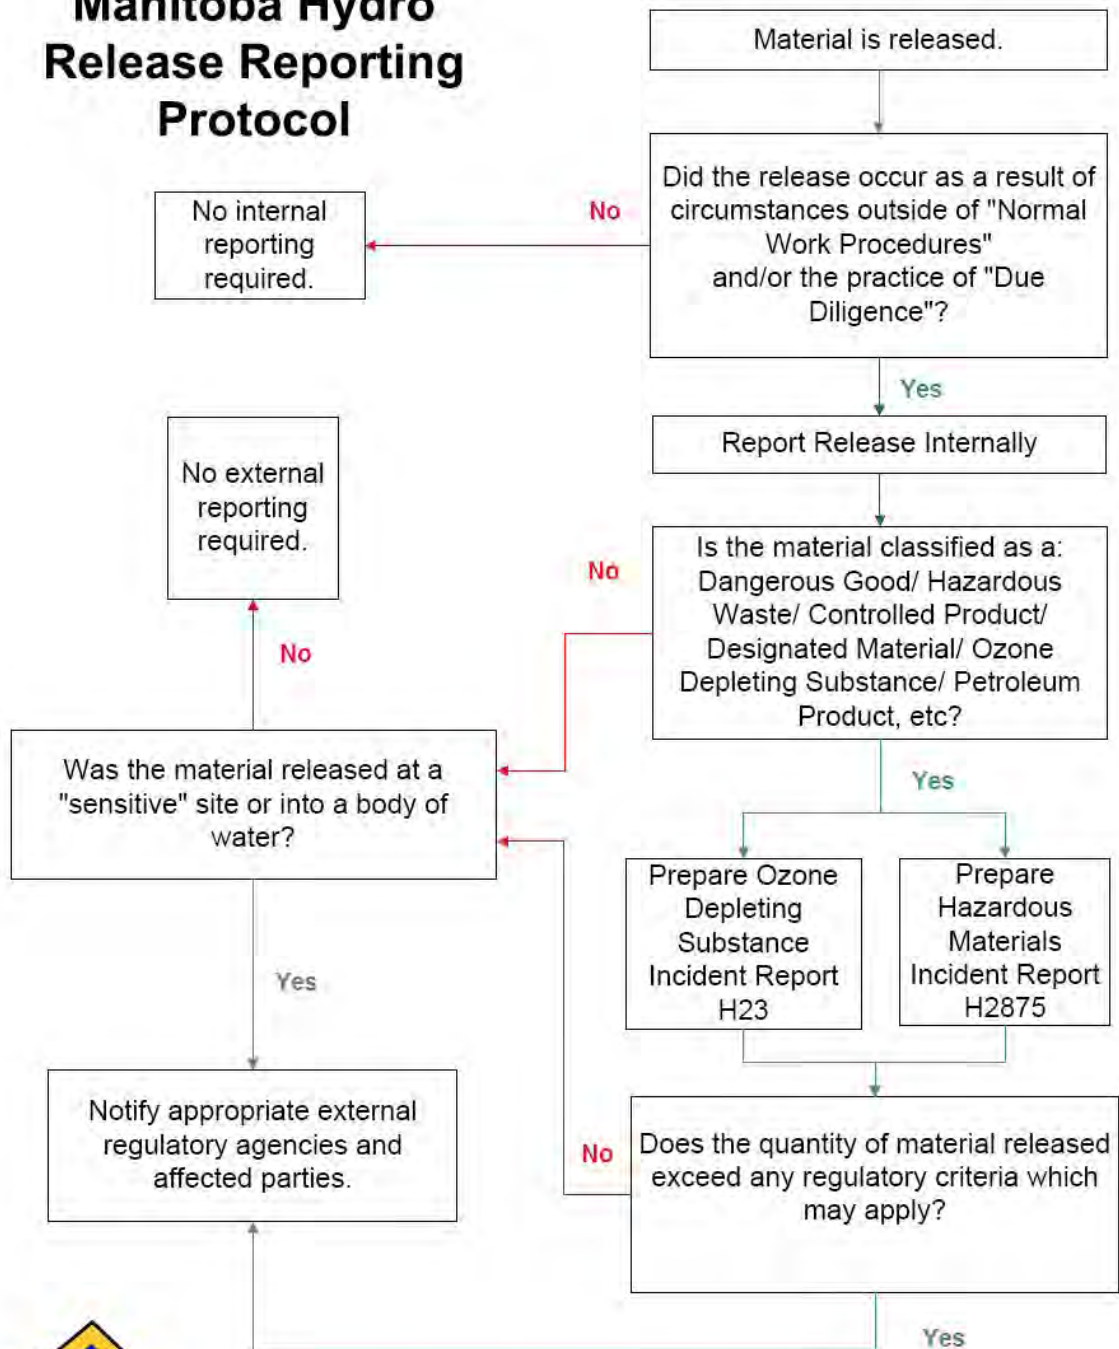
Manitoba Hydro
Release Reporting Protocol

Material is released.

Did the release occur as a result of circumstances outside of "Normal Work Procedures" and/or the practice of "Due Diligence"?

No

No internal reporting required.

Yes

Report Release Internally

Is the material classified as a: Dangerous Good/ Hazardous Waste/ Controlled Product/ Designated Material/ Ozone Depleting Substance/ Petroleum Product, etc?

No

No external reporting required.

No

Was the material released at a "sensitive" site or into a body of water?

Yes

Prepare Ozone Depleting Substance Incident Report H23

Prepare Hazardous Materials Incident Report H2875

Yes

Notify appropriate external regulatory agencies and affected parties.

No

Does the quantity of material released exceed any regulatory criteria which may apply?

Yes